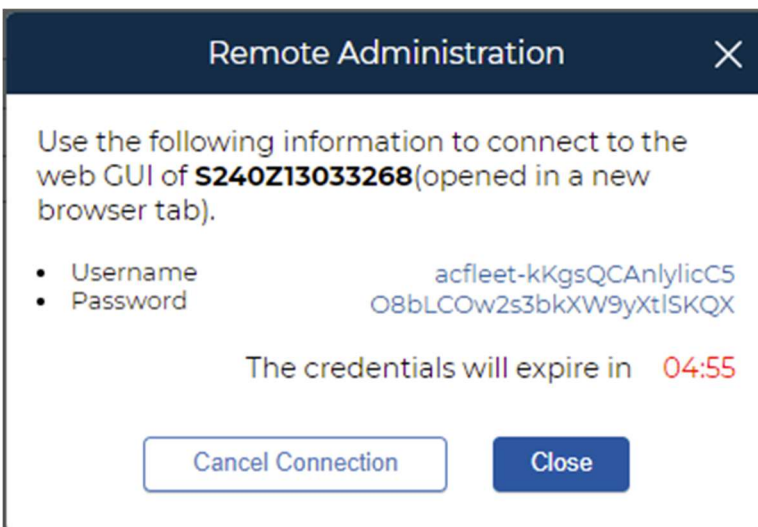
Remote Administration

Use the following information to connect to the web GUI of **S240Z13033268**(opened in a new browser tab).

- Username acfleet-kKgsQCAnlylicC5
- Password O8bLCOw2s3bkXW9yXtlSKQX

The credentials will expire in 04:55

Cancel Connection

Close